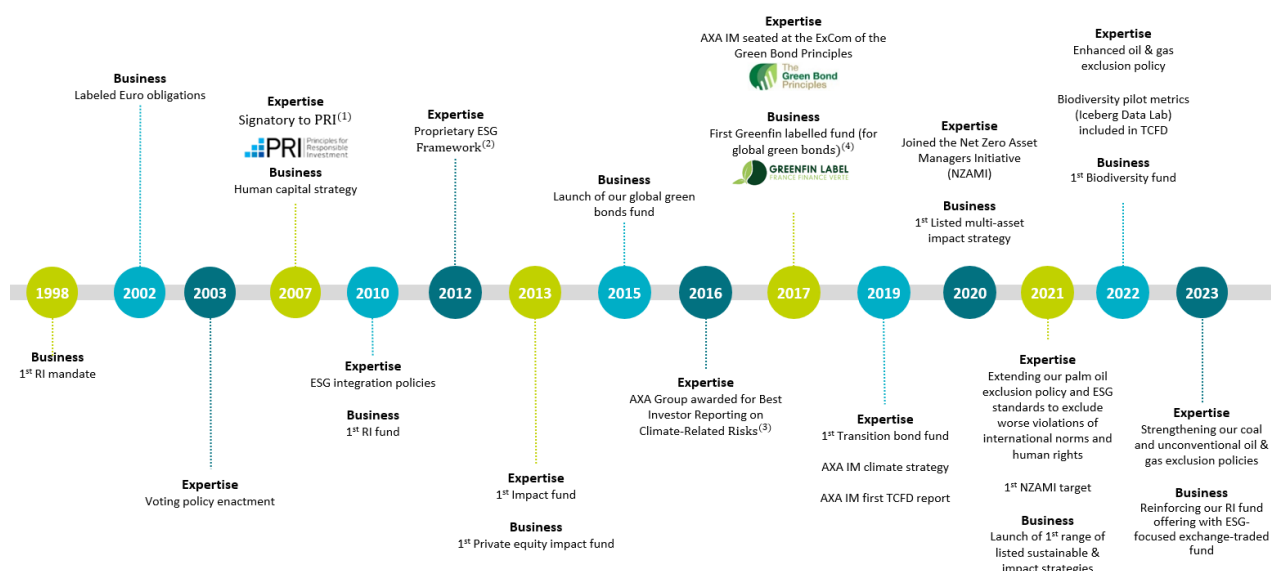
1998

Business
$1^{st}$ RI mandate

2002

Business
Labeled Euro obligations

2003

Expertise
Voting policy enactment

2007

Expertise
Signatory to PRI$^{(1)}$

PRI Principles for Responsible Investment

Business
Human capital strategy

2010

Expertise
ESG integration policies

Business
$1^{st}$ RI fund

2012

Expertise
Proprietary ESG Framework$^{(2)}$

2013

Expertise
$1^{st}$ Impact fund

Business
$1^{st}$ Private equity impact fund

2015

Business
Launch of our global green bonds fund

2016

Expertise
AXA Group awarded for Best Investor Reporting on Climate-Related Risks$^{(3)}$

2017

Expertise
AXA IM seated at the ExCom of the Green Bond Principles

The Green Bond Principles

Business
First Greenfin labelled fund (for global green bonds)$^{(4)}$

GREENFIN LABEL FRANCE FINANCE VERTE

2019

Expertise
$1^{st}$ Transition bond fund

AXA IM climate strategy

AXA IM first TCFD report

2020

Expertise
Joined the Net Zero Asset Managers Initiative (NZAMI)

Business
$1^{st}$ Listed multi-asset impact strategy

2021

Expertise
Extending our palm oil exclusion policy and ESG standards to exclude worse violations of international norms and human rights

$1^{st}$ NZAMI target

Business
Launch of $1^{st}$ range of listed sustainable & impact strategies

2022

Expertise
Enhanced oil & gas exclusion policy

Biodiversity pilot metrics (Iceberg Data Lab) included in TCFD

Business
$1^{st}$ Biodiversity fund

2023

Expertise
Strengthening our coal and unconventional oil & gas exclusion policies

Business
Reinforcing our RI fund offering with ESG-focused exchange-traded fund